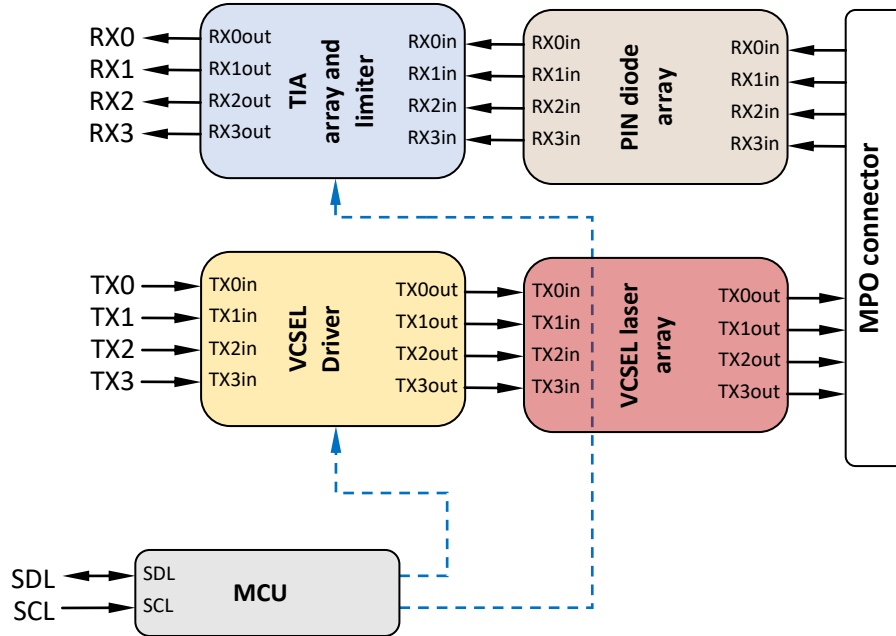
RX0
RX1
RX2
RX3

RX0out
RX1out
RX2out
RX3out
TIA
array and
limiter
RX0in
RX1in
RX2in
RX3in

RX0in
RX1in
RX2in
RX3in
PIN diode
array
RX0in
RX1in
RX2in
RX3in

MPO connector

TX0
TX1
TX2
TX3

TX0in
TX1in
TX2in
TX3in
VCSEL
Driver
TX0out
TX1out
TX2out
TX3out

TX0in
TX1in
TX2in
TX3in
VCSEL laser
array
TX0out
TX1out
TX2out
TX3out

SDL
SCL
SDL
SCL
MCU